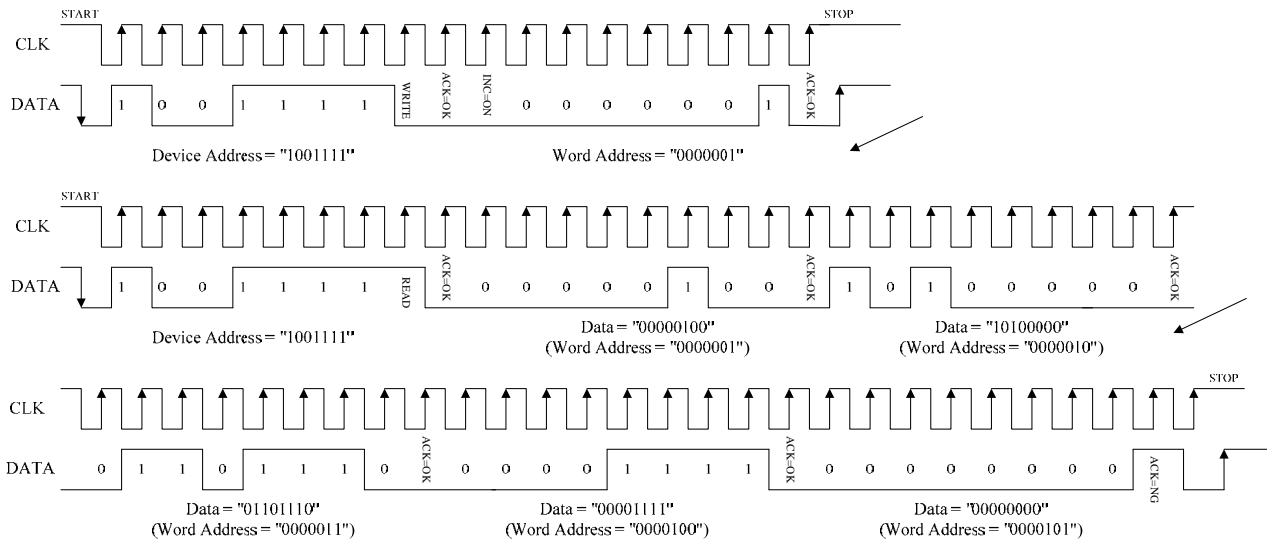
START
STOP
CLK
DATA 1 0 0 1 1 1 1 WRITE ACK=OK INC=ON 0 0 0 0 0 0 1 ACK=OK

Device Address = "1001111"
Word Address = "0000001"

START
CLK
DATA 1 0 0 1 1 1 1 READ ACK=OK 0 0 0 0 0 1 0 0 ACK=OK 1 0 1 0 0 0 0 0 ACK=OK

Device Address = "1001111"
Data = "00000100"
(Word Address = "0000001")
Data = "10100000"
(Word Address = "0000010")

STOP
CLK
DATA 0 1 1 0 1 1 1 0 ACK=OK 0 0 0 0 1 1 1 1 ACK=OK 0 0 0 0 0 0 0 0 ACK=NG

Data = "01101110"
(Word Address = "0000011")
Data = "00001111"
(Word Address = "0000100")
Data = "00000000"
(Word Address = "0000101")